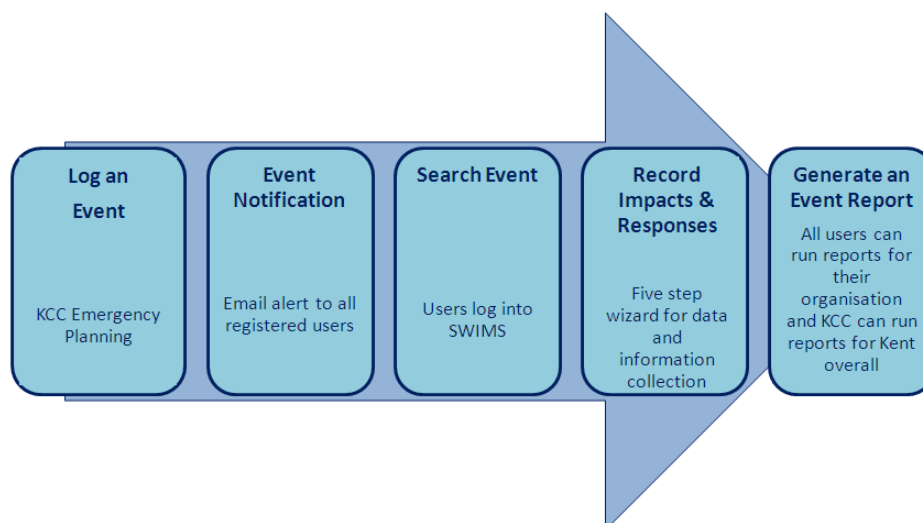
Log an Event

KCC Emergency Planning

Event Notification

Email alert to all registered users

Search Event

Users log into SWIMS

Record Impacts & Responses

Five step wizard for data and information collection

Generate an Event Report

All users can run reports for their organisation and KCC can run reports for Kent overall